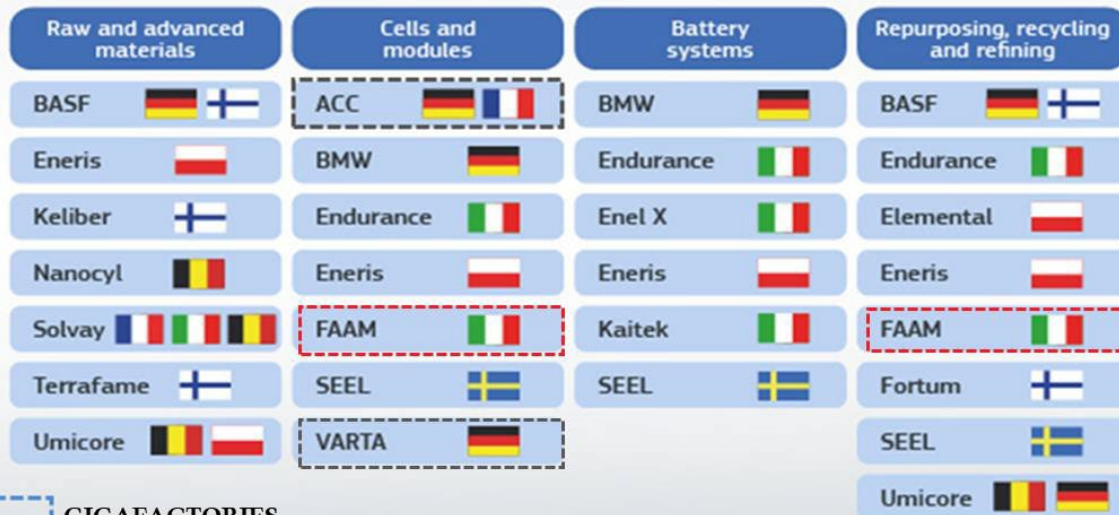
| Raw and advanced materials | Cells and modules | Battery systems | Repurposing, recycling and refining |
|---|---|---|---|
| BASF | ACC | BMW | BASF |
| Eneris | BMW | Endurance | Endurance |
| Keliber | Endurance | Enel X | Elemental |
| Nanocyl | Eneris | Eneris | Eneris |
| Solvay | FAAM | Kaitek | FAAM |
| Terrafame | SEEL | SEEL | Fortum |
| Umicore | VARTA | | SEEL |
| | | | Umicore |

GIGAFACTORIES